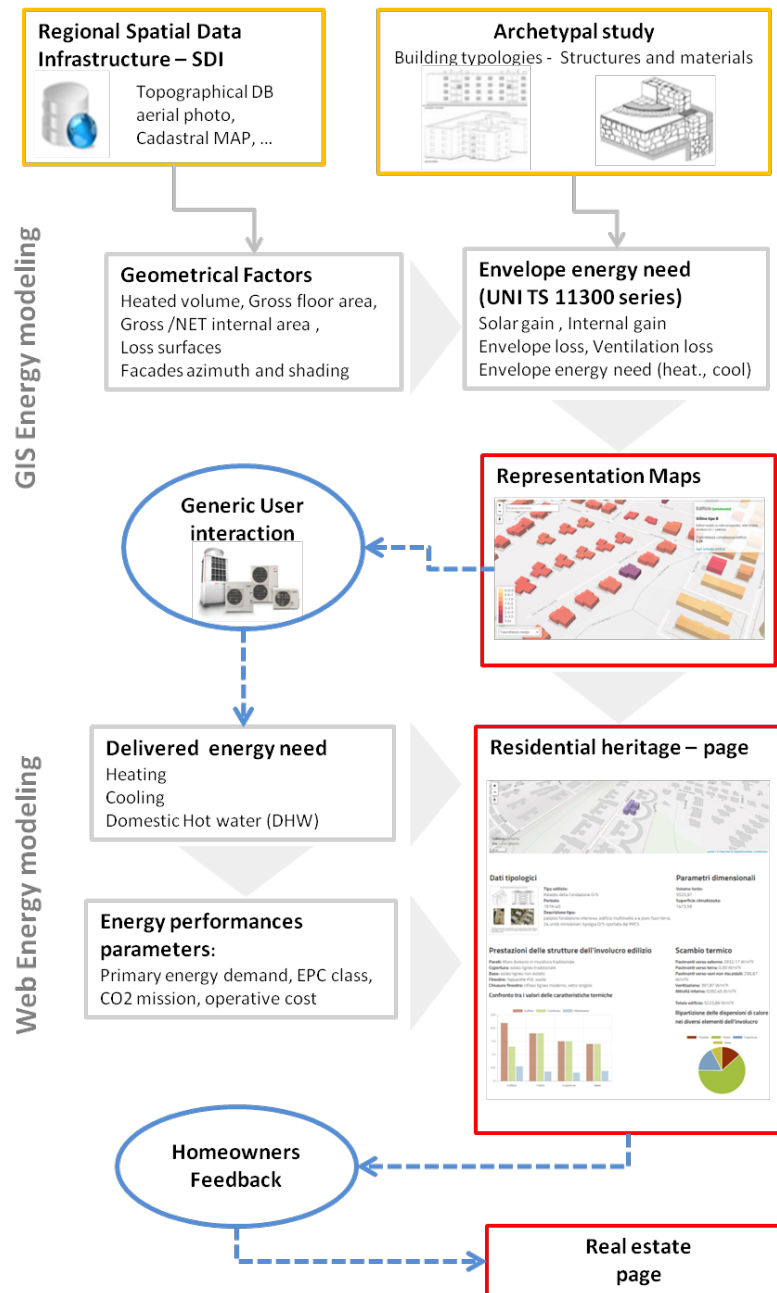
Regional Spatial Data Infrastructure – SDI

Topographical DB
aerial photo,
Cadastral MAP, ...

Archetypal study
Building typologies - Structures and materials

GIS Energy modeling

Geometrical Factors
Heated volume, Gross floor area,
Gross /NET internal area ,
Loss surfaces
Facades azimuth and shading

Envelope energy need
(UNI TS 11300 series)
Solar gain , Internal gain
Envelope loss, Ventilation loss
Envelope energy need (heat., cool)

Representation Maps

Generic User interaction

Web Energy modeling

Delivered energy need
Heating
Cooling
Domestic Hot water (DHW)

Residential heritage – page

Dati tipologici

Parametri dimensionali

Prestazioni delle strutture dell'involucro edilizio

Scambio termico

Confronto tra i valori delle caratteristiche termiche

Ripartizione delle dispersioni di calore nei diversi elementi dell'involucro

Energy performances parameters:
Primary energy demand, EPC class,
CO2 mission, operative cost

Homeowners Feedback

Real estate page